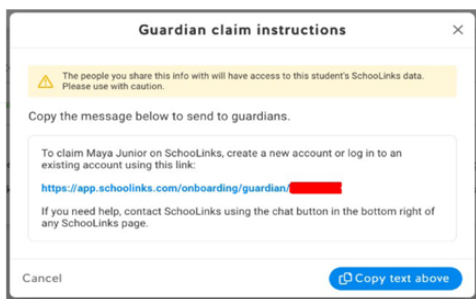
Guardian claim instructions

×

The people you share this info with will have access to this student's SchooLinks data. Please use with caution.

Copy the message below to send to guardians.

To claim Maya Junior on SchooLinks, create a new account or log in to an existing account using this link:

https://app.schoolinks.com/onboarding/guardian/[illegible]

If you need help, contact SchooLinks using the chat button in the bottom right of any SchooLinks page.

Cancel

Copy text above